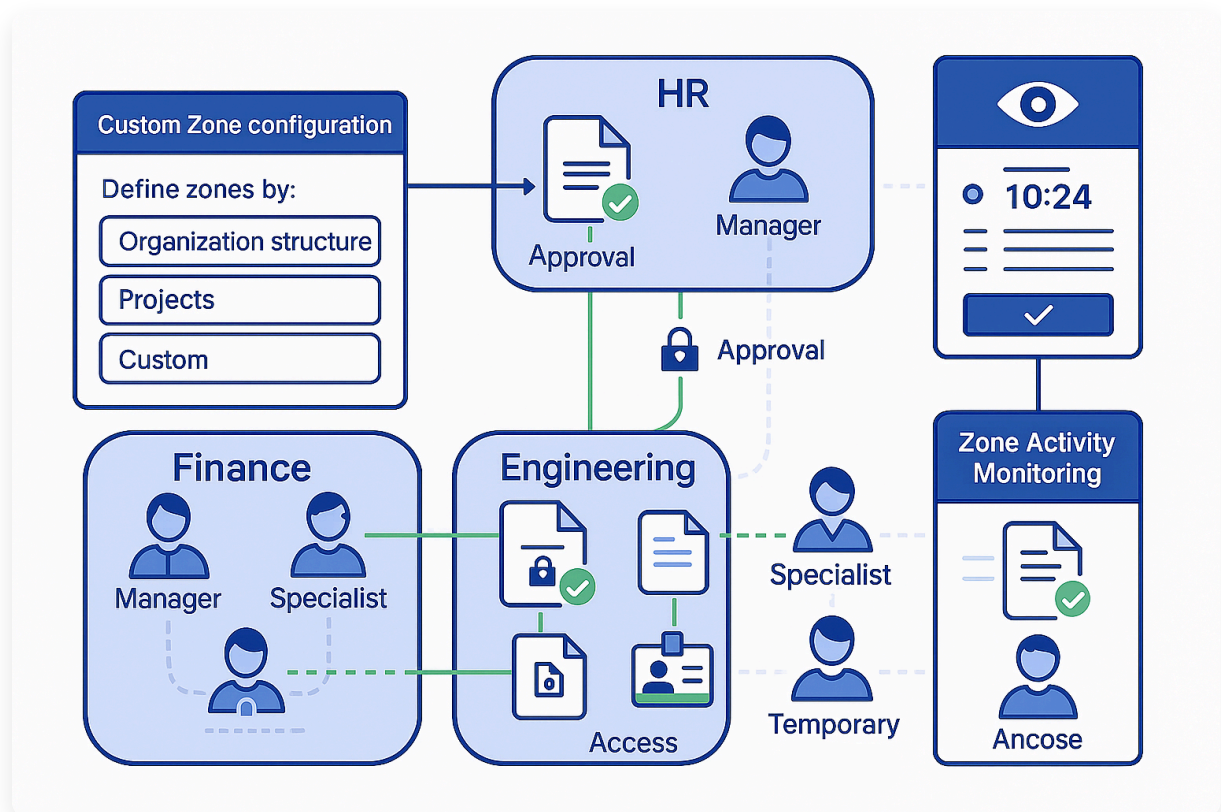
Custom Zone configuration

Define zones by:

Organization structure

Projects

Custom

HR

Approval

Manager

Approval

10:24

Zone Activity Monitoring

Finance

Manager

Specialist

Engineering

Access

Specialist

Temporary

Ancose